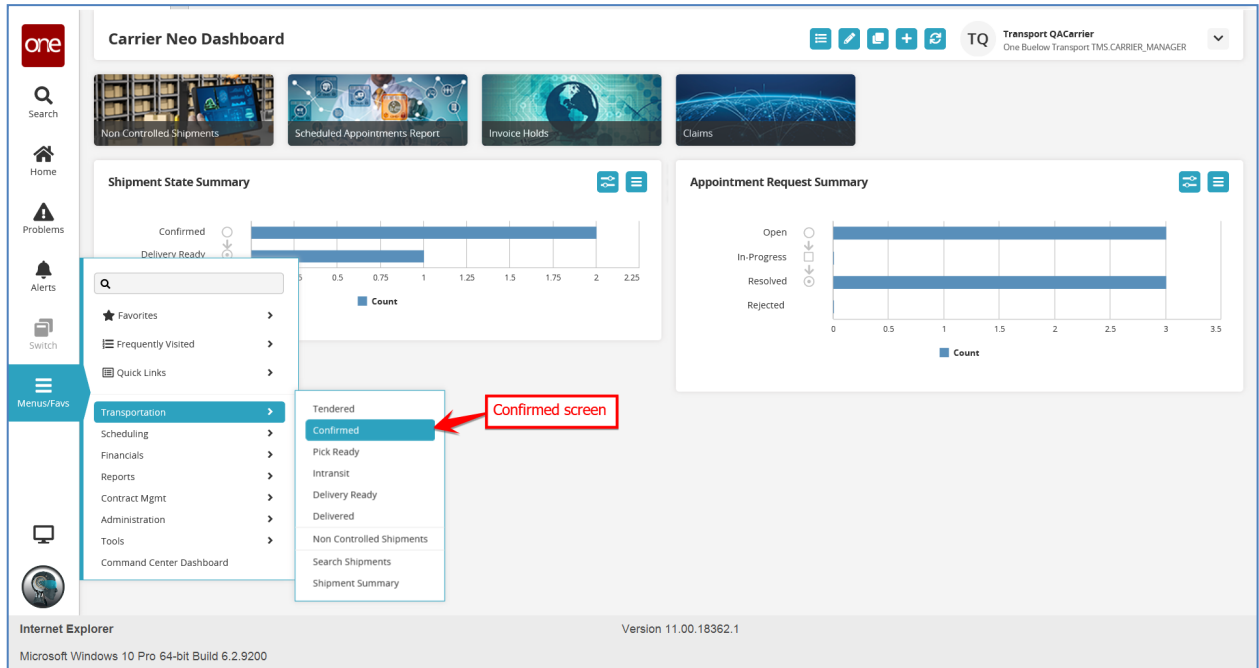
one
Search
Home
Problems
Alerts
Switch
Menus/Favs

Carrier Neo Dashboard

TQ Transport QACarrier
One Buelow Transport TMS.CARRIER_MANAGER

Non Controlled Shipments
Scheduled Appointments Report
Invoice Holds
Claims

Shipment State Summary

Confirmed
Delivery Ready

.5 0.5 0.75 1 1.25 1.5 1.75 2 2.25

Count

Appointment Request Summary

Open
In-Progress
Resolved
Rejected

0 0.5 1 1.5 2 2.5 3 3.5

Count

Favorites
Frequently Visited
Quick Links
Transportation
Scheduling
Financials
Reports
Contract Mgmt
Administration
Tools
Command Center Dashboard

Tendered
Confirmed
Pick Ready
Intransit
Delivery Ready
Delivered
Non Controlled Shipments
Search Shipments
Shipment Summary

Confirmed screen

Internet Explorer
Version 11.00.18362.1
Microsoft Windows 10 Pro 64-bit Build 6.2.9200